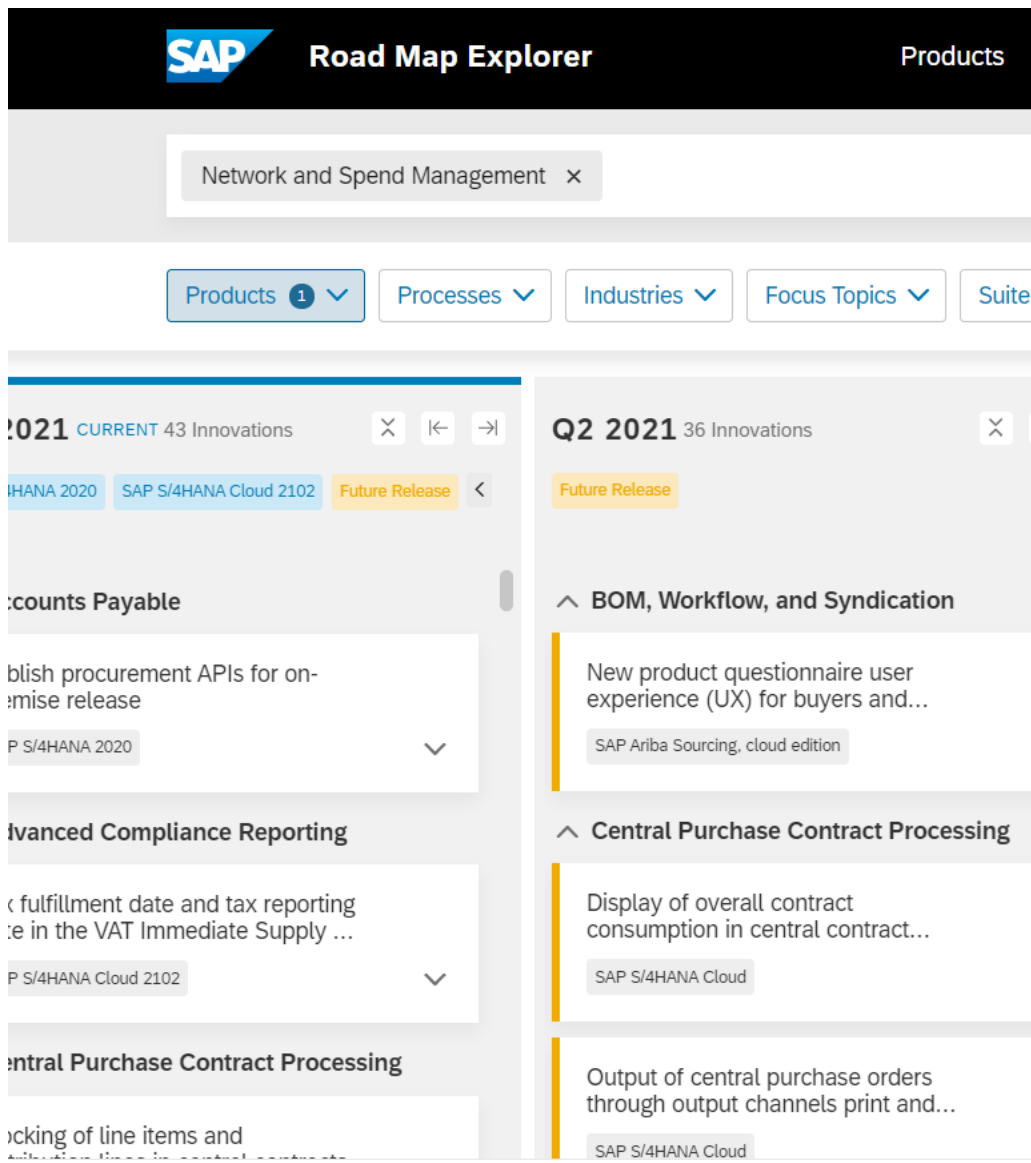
SAP Road Map Explorer

Products

Network and Spend Management ×

Products 1

Processes

Industries

Focus Topics

Suite

2021 CURRENT 43 Innovations

4HANA 2020

SAP S/4HANA Cloud 2102

Future Release

ccounts Payable

blish procurement APIs for on-emise release

P S/4HANA 2020

dvanced Compliance Reporting

fulfillment date and tax reporting te in the VAT Immediate Supply ...

P S/4HANA Cloud 2102

ntral Purchase Contract Processing

ocking of line items and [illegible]

Q2 2021 36 Innovations

Future Release

BOM, Workflow, and Syndication

New product questionnaire user experience (UX) for buyers and...

SAP Ariba Sourcing, cloud edition

Central Purchase Contract Processing

Display of overall contract consumption in central contract...

SAP S/4HANA Cloud

Output of central purchase orders through output channels print and...

SAP S/4HANA Cloud